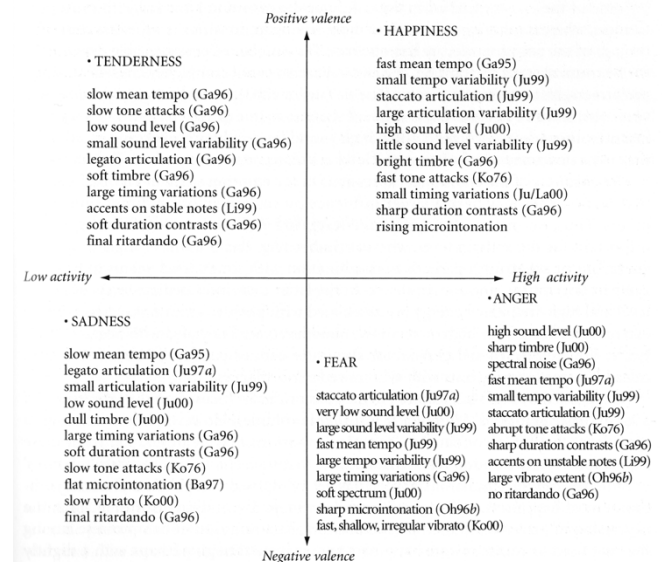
Positive valence

• TENDERNESS

slow mean tempo (Ga96)
slow tone attacks (Ga96)
low sound level (Ga96)
small sound level variability (Ga96)
legato articulation (Ga96)
soft timbre (Ga96)
large timing variations (Ga96)
accents on stable notes (Li99)
soft duration contrasts (Ga96)
final ritardando (Ga96)

• HAPPINESS

fast mean tempo (Ga95)
small tempo variability (Ju99)
staccato articulation (Ju99)
large articulation variability (Ju99)
high sound level (Ju00)
little sound level variability (Ju99)
bright timbre (Ga96)
fast tone attacks (Ko76)
small timing variations (Ju/La00)
sharp duration contrasts (Ga96)
rising microintonation

Low activity

High activity

• SADNESS

slow mean tempo (Ga95)
legato articulation (Ju97*a*)
small articulation variability (Ju99)
low sound level (Ju00)
dull timbre (Ju00)
large timing variations (Ga96)
soft duration contrasts (Ga96)
slow tone attacks (Ko76)
flat microintonation (Ba97)
slow vibrato (Ko00)
final ritardando (Ga96)

• FEAR

staccato articulation (Ju97*a*)
very low sound level (Ju00)
large sound level variability (Ju99)
fast mean tempo (Ju99)
large tempo variability (Ju99)
large timing variations (Ga96)
soft spectrum (Ju00)
sharp microintonation (Oh96*b*)
fast, shallow, irregular vibrato (Ko00)

• ANGER

high sound level (Ju00)
sharp timbre (Ju00)
spectral noise (Ga96)
fast mean tempo (Ju97*a*)
small tempo variability (Ju99)
staccato articulation (Ju99)
abrupt tone attacks (Ko76)
sharp duration contrasts (Ga96)
accents on unstable notes (Li99)
large vibrato extent (Oh96*b*)
no ritardando (Ga96)

Negative valence